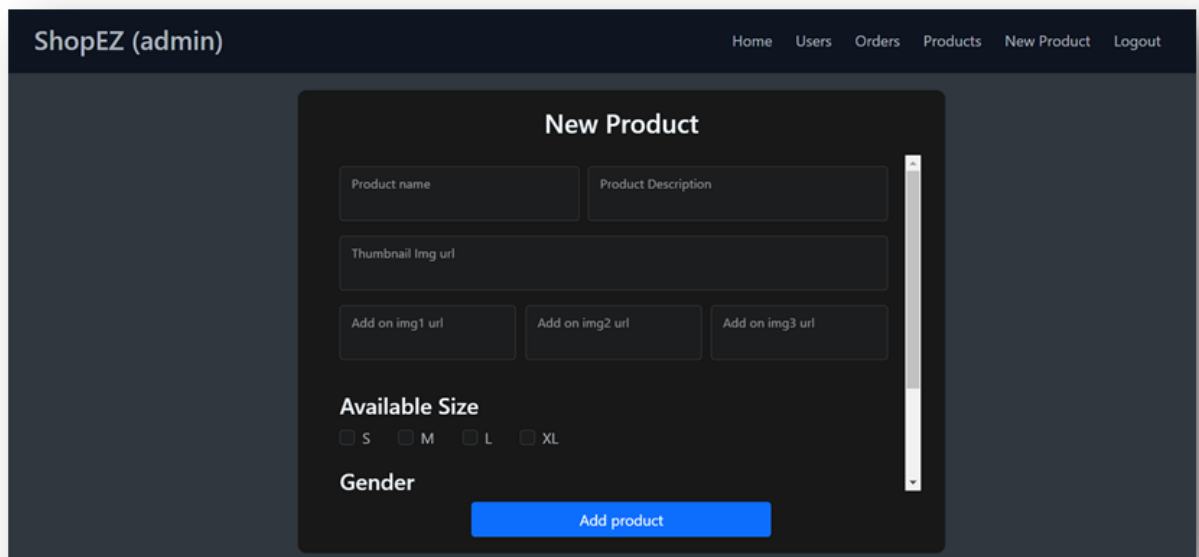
ShopEZ (admin)

Home Users Orders Products New Product Logout

New Product

Product name

Product Description

Thumbnail Img url

Add on img1 url

Add on img2 url

Add on img3 url

Available Size

S M L XL

Gender

Add product